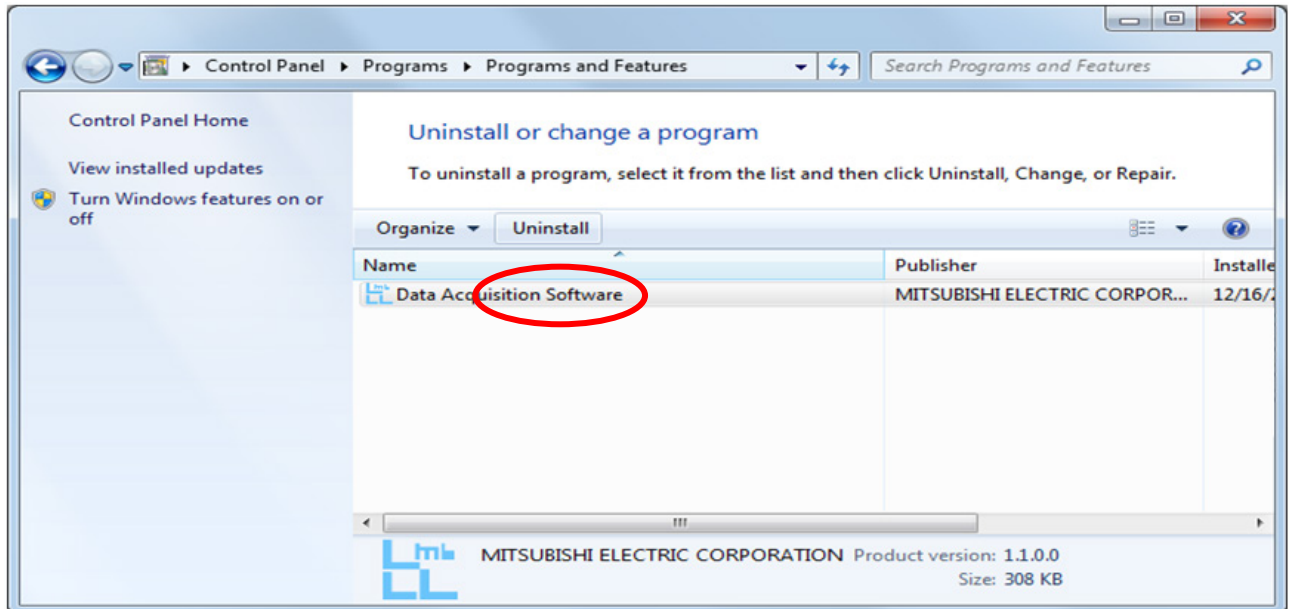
Control Panel ▸ Programs ▸ Programs and Features

Search Programs and Features

Control Panel Home

View installed updates

Turn Windows features on or off

Uninstall or change a program

To uninstall a program, select it from the list and then click Uninstall, Change, or Repair.

Organize ▾ Uninstall

| Name | Publisher | Installe |
|---|---|---|
| Data Acquisition Software | MITSUBISHI ELECTRIC CORPOR... | 12/16/2 |

MITSUBISHI ELECTRIC CORPORATION Product version: 1.1.0.0
Size: 308 KB